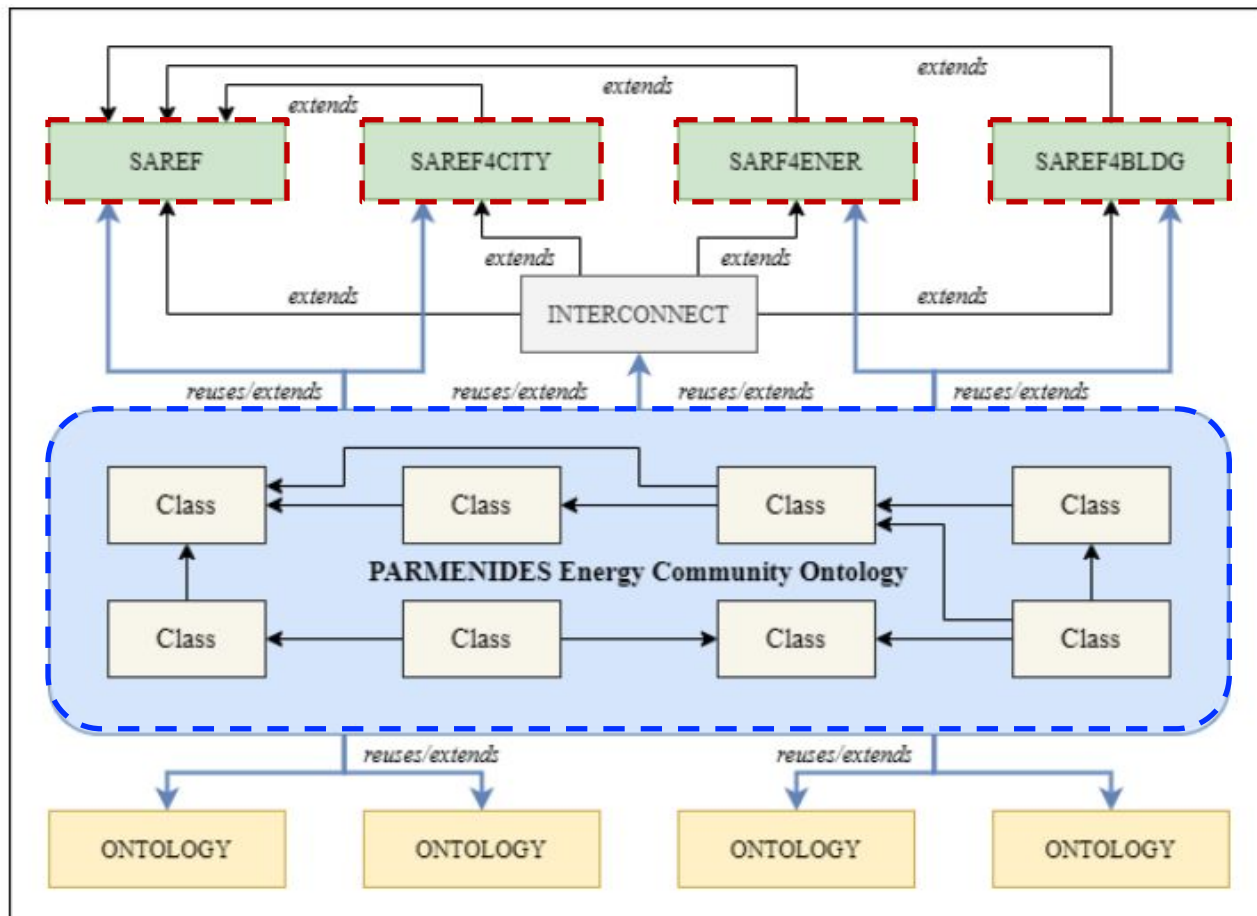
extends

extends

extends

SAREF

SAREF4CITY

SARF4ENER

SAREF4BLDG

extends

extends

extends

INTERCONNECT

extends

reuses/extends

reuses/extends

reuses/extends

reuses/extends

Class

Class

Class

Class

PARMENIDES Energy Community Ontology

Class

Class

Class

Class

reuses/extends

reuses/extends

ONTOLOGY

ONTOLOGY

ONTOLOGY

ONTOLOGY